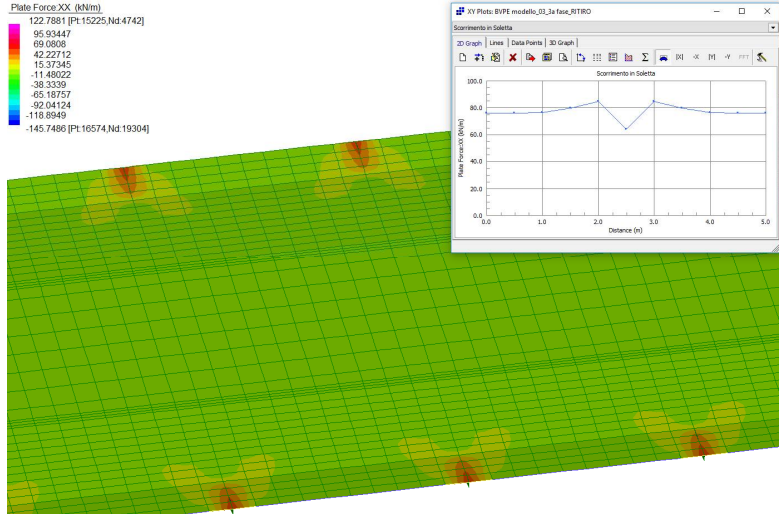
Plate Force:XX (kN/m)
122.7881 [Pt:15225,Nd:4742]
95.93447
69.0808
42.22712
15.37345
-11.48022
-38.3339
-65.18757
-92.04124
-118.8949
-145.7486 [Pt:16574,Nd:19304]

XY Plots: BVPE modello_03_3a fase_RITIRO
Scorrimento in Soletta
2D Graph | Lines | Data Points | 3D Graph
Scorrimento in Soletta
Plate Force:XX (kN/m)
100.0
80.0
60.0
40.0
20.0
0.0
0.0
1.0
2.0
3.0
4.0
5.0
Distance (m)